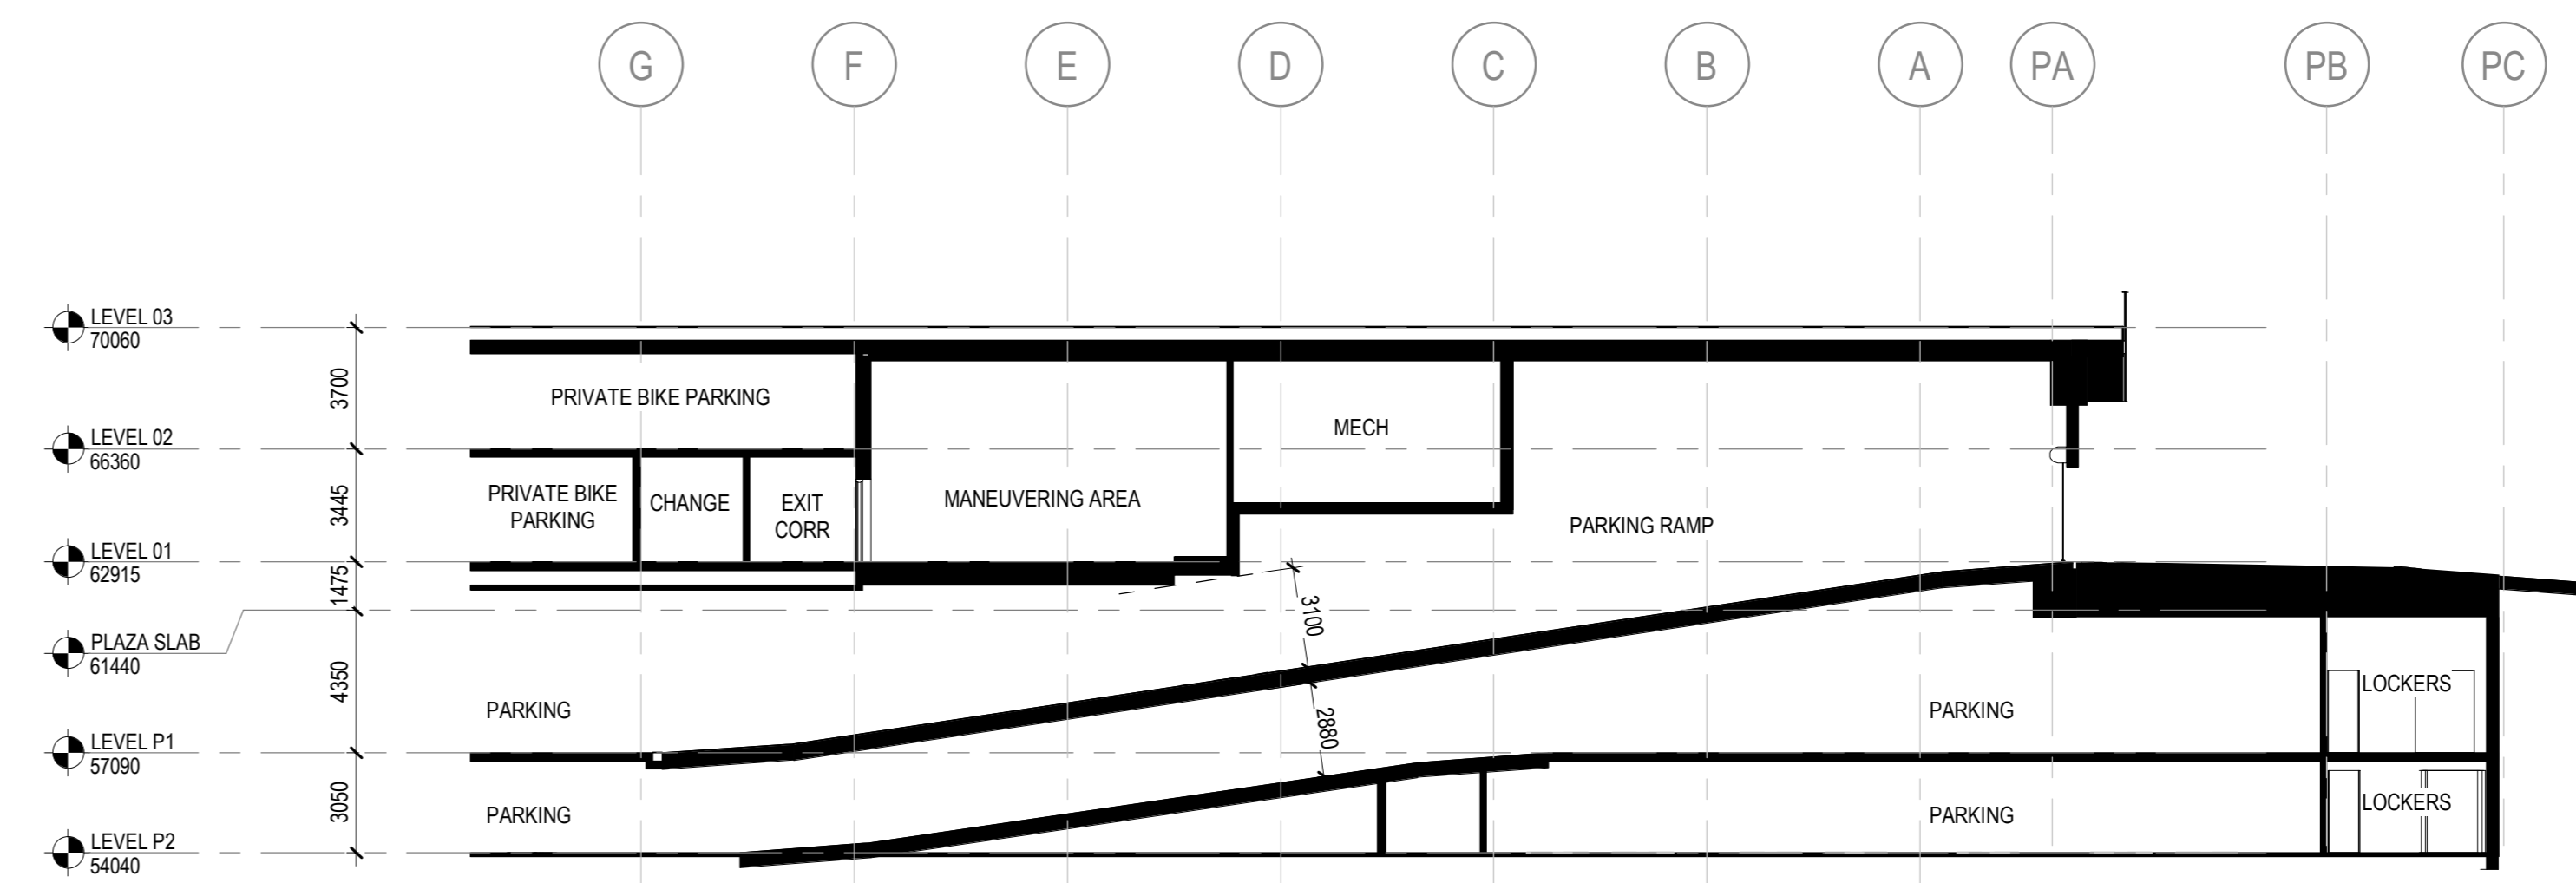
G F E D C B A PA PB PC

LEVEL 03
70060

LEVEL 02
66360

LEVEL 01
62915

PLAZA SLAB
61440

LEVEL P1
57090

LEVEL P2
54040

3700
3445
1475
4350
3050

PRIVATE BIKE PARKING
MECH
PRIVATE BIKE PARKING
CHANGE
EXIT CORR
MANEUVERING AREA
PARKING RAMP
3100
2880
PARKING
PARKING
LOCKERS
PARKING
PARKING
LOCKERS